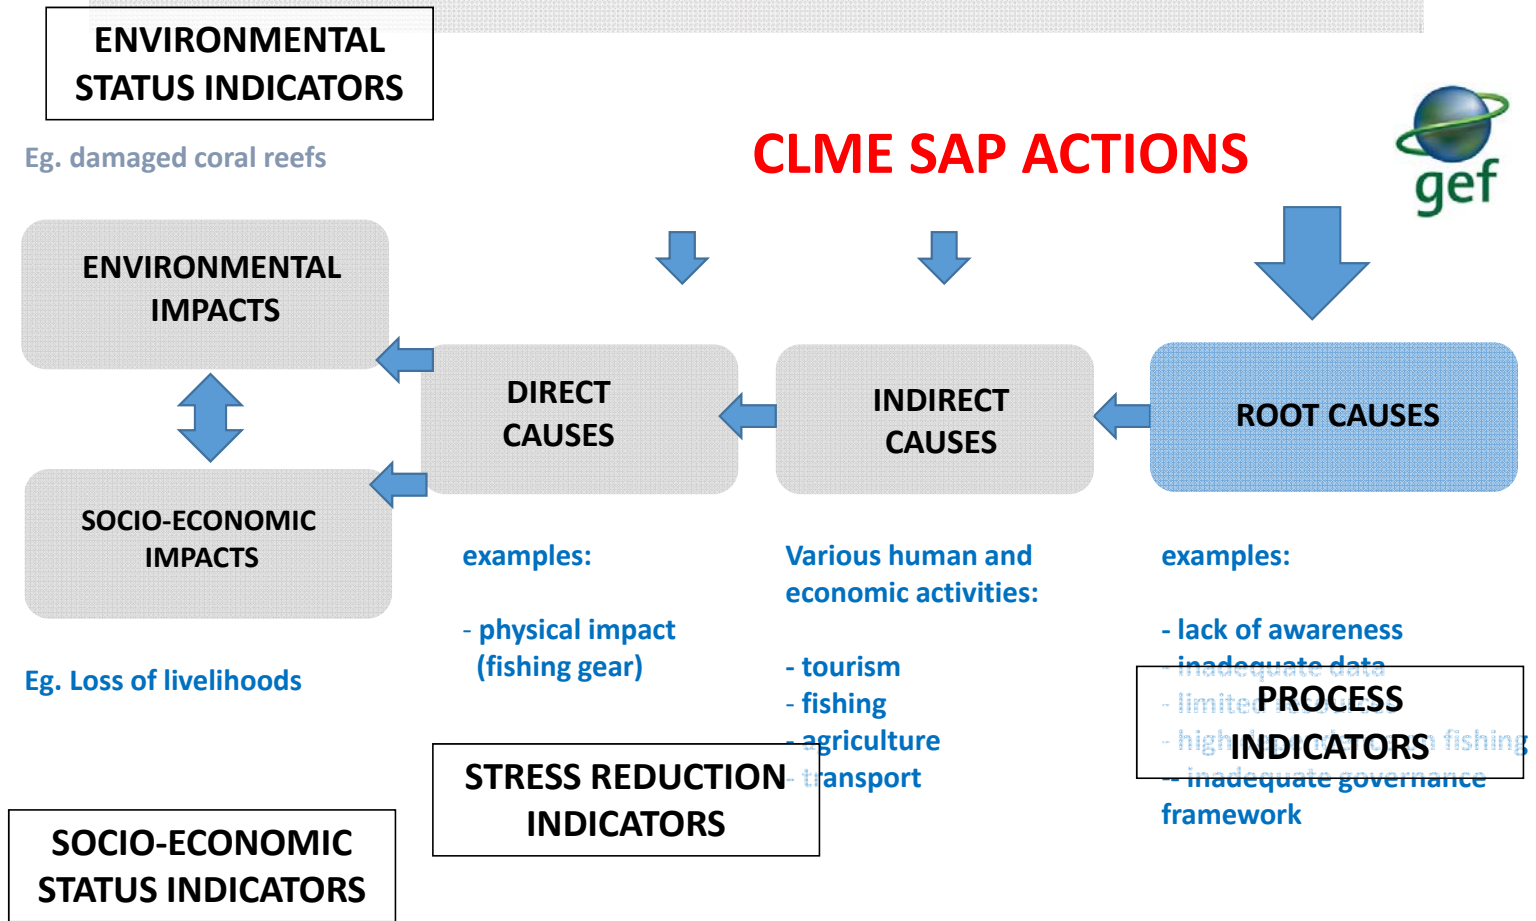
ENVIRONMENTAL STATUS INDICATORS

Eg. damaged coral reefs

CLME SAP ACTIONS

gef

ENVIRONMENTAL IMPACTS

DIRECT CAUSES

INDIRECT CAUSES

ROOT CAUSES

SOCIO-ECONOMIC IMPACTS

examples:

- physical impact (fishing gear)

Various human and economic activities:

- tourism
- fishing
- agriculture
- transport

examples:

- lack of awareness
- inadequate data
- limite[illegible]
- high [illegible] fishing
- inadequate governance framework

PROCESS INDICATORS

Eg. Loss of livelihoods

STRESS REDUCTION INDICATORS

SOCIO-ECONOMIC STATUS INDICATORS